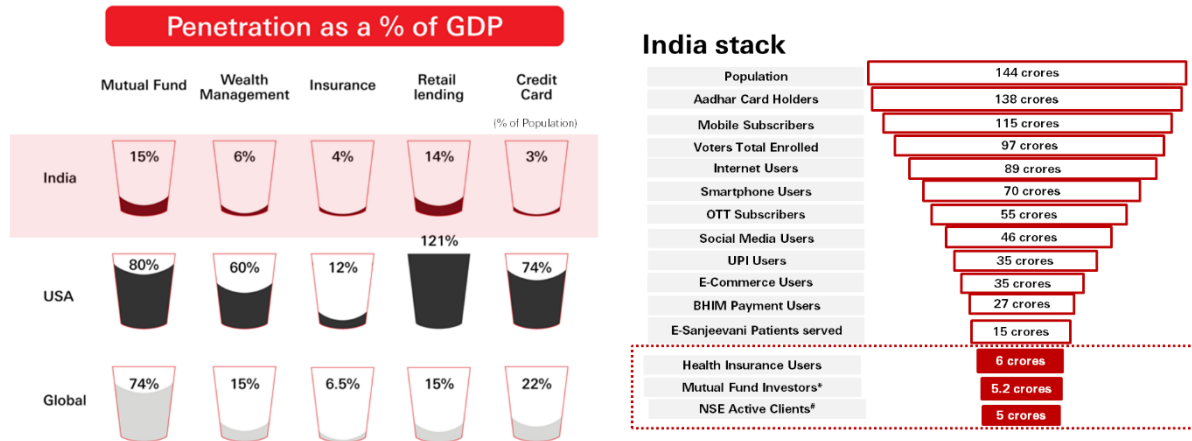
Penetration as a % of GDP

| | Mutual Fund | Wealth Management | Insurance | Retail lending | Credit Card (% of Population) |
|---|---|---|---|---|---|
| India | 15% | 6% | 4% | 14% | 3% |
| USA | 80% | 60% | 12% | 121% | 74% |
| Global | 74% | 15% | 6.5% | 15% | 22% |

India stack

| | |
|---|---|
| Population | 144 crores |
| Aadhar Card Holders | 138 crores |
| Mobile Subscribers | 115 crores |
| Voters Total Enrolled | 97 crores |
| Internet Users | 89 crores |
| Smartphone Users | 70 crores |
| OTT Subscribers | 55 crores |
| Social Media Users | 46 crores |
| UPI Users | 35 crores |
| E-Commerce Users | 35 crores |
| BHIM Payment Users | 27 crores |
| E-Sanjeevani Patients served | 15 crores |
| Health Insurance Users | 6 crores |
| Mutual Fund Investors* | 5.2 crores |
| NSE Active Clients# | 5 crores |